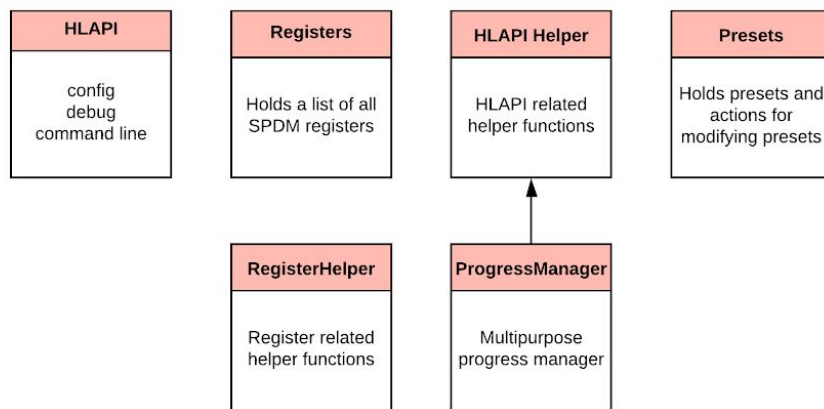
HLAPI

config
debug
command line

Registers

Holds a list of all SPDM registers

HLAPI Helper

HLAPI related helper functions

Presets

Holds presets and actions for modifying presets

RegisterHelper

Register related helper functions

ProgressManager

Multipurpose progress manager